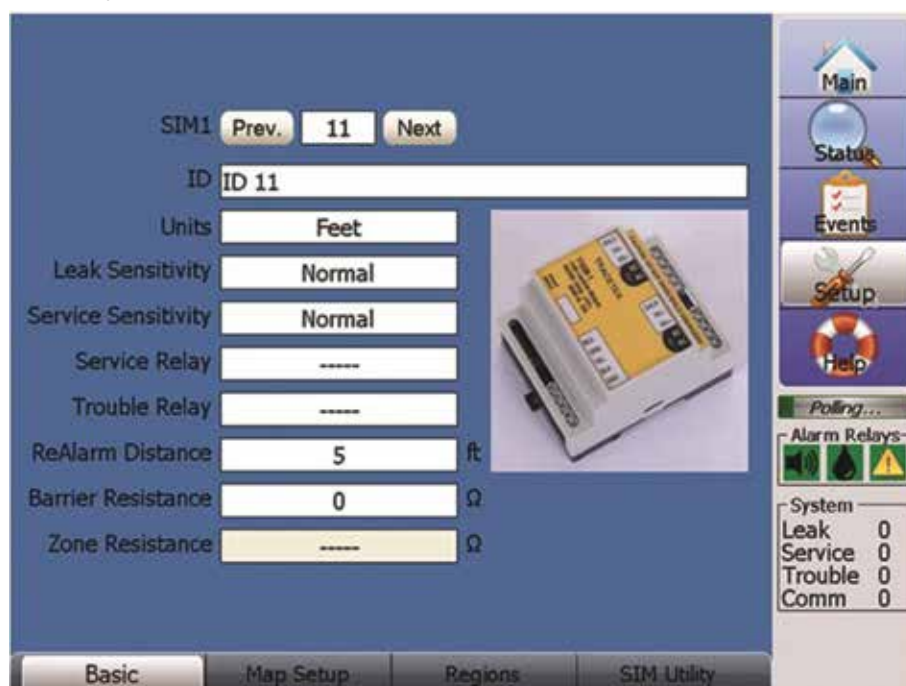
SIM1 Prev. 11 Next

ID ID 11

Units Feet

Leak Sensitivity Normal

Service Sensitivity Normal

Service Relay -----

Trouble Relay -----

ReAlarm Distance 5 ft

Barrier Resistance 0 Ω

Zone Resistance ----- Ω

Main

Status

Events

Setup

Help

Polling...

Alarm Relays

System
Leak 0
Service 0
Trouble 0
Comm 0

Basic | Map Setup | Regions | SIM Utility